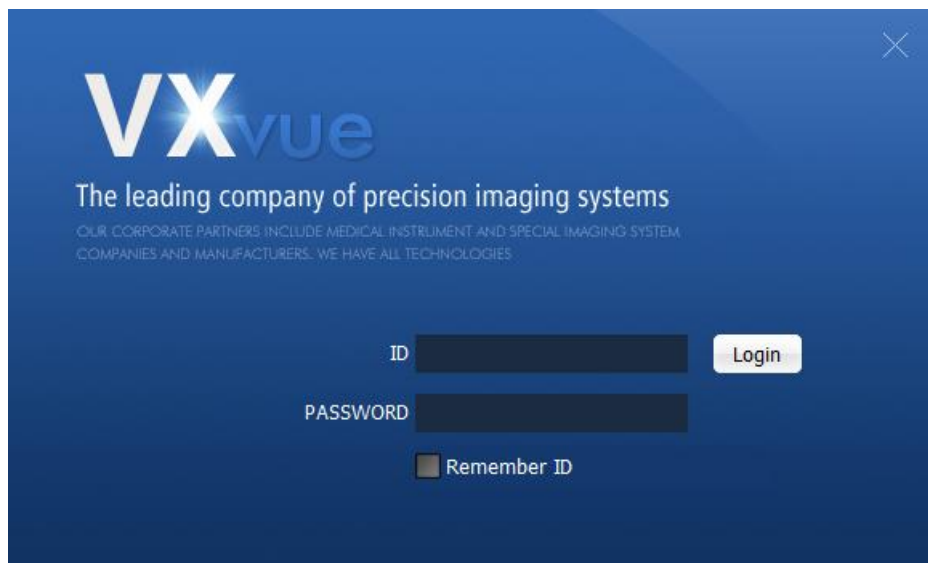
VXvue

The leading company of precision imaging systems

OUR CORPORATE PARTNERS INCLUDE MEDICAL INSTRUMENT AND SPECIAL IMAGING SYSTEM COMPANIES AND MANUFACTURERS. WE HAVE ALL TECHNOLOGIES

ID

Login

PASSWORD

Remember ID